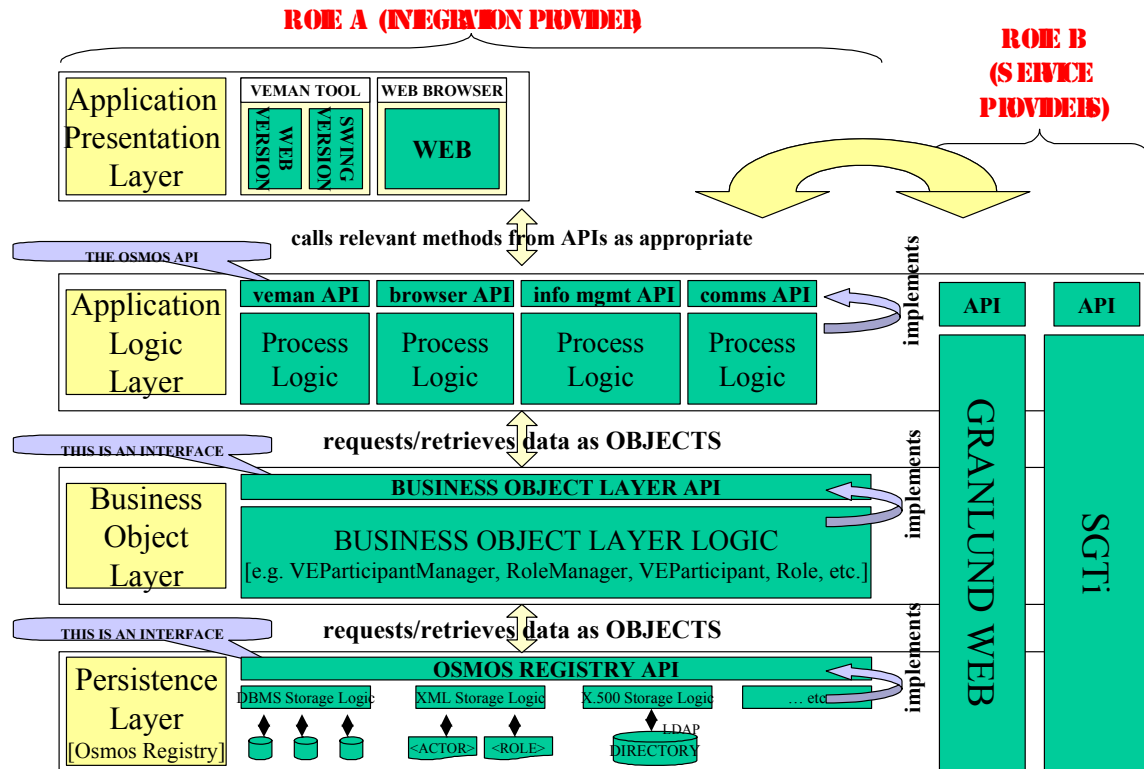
ROLE A (INTEGRATION PROVIDER)

ROLE B (SERVICE PROVIDERS)

Application Presentation Layer

VEMAN TOOL

WEB VERSION

SWING VERSION

WEB BROWSER

WEB

calls relevant methods from APIs as appropriate

THE OSMOS API

Application Logic Layer

veman API

browser API

info mgmt API

comms API

Process Logic

Process Logic

Process Logic

Process Logic

implements

API

API

GRANLUND WEB

SGTi

THIS IS AN INTERFACE

requests/retrieves data as OBJECTS

Business Object Layer

BUSINESS OBJECT LAYER API

BUSINESS OBJECT LAYER LOGIC [e.g. VEParticipantManager, RoleManager, VEParticipant, Role, etc.]

implements

THIS IS AN INTERFACE

requests/retrieves data as OBJECTS

Persistence Layer [Osmos Registry]

OSMOS REGISTRY API

DBMS Storage Logic

XML Storage Logic

X.500 Storage Logic

… etc

implements

<ACTOR>

<ROLE>

LDAP DIRECTORY